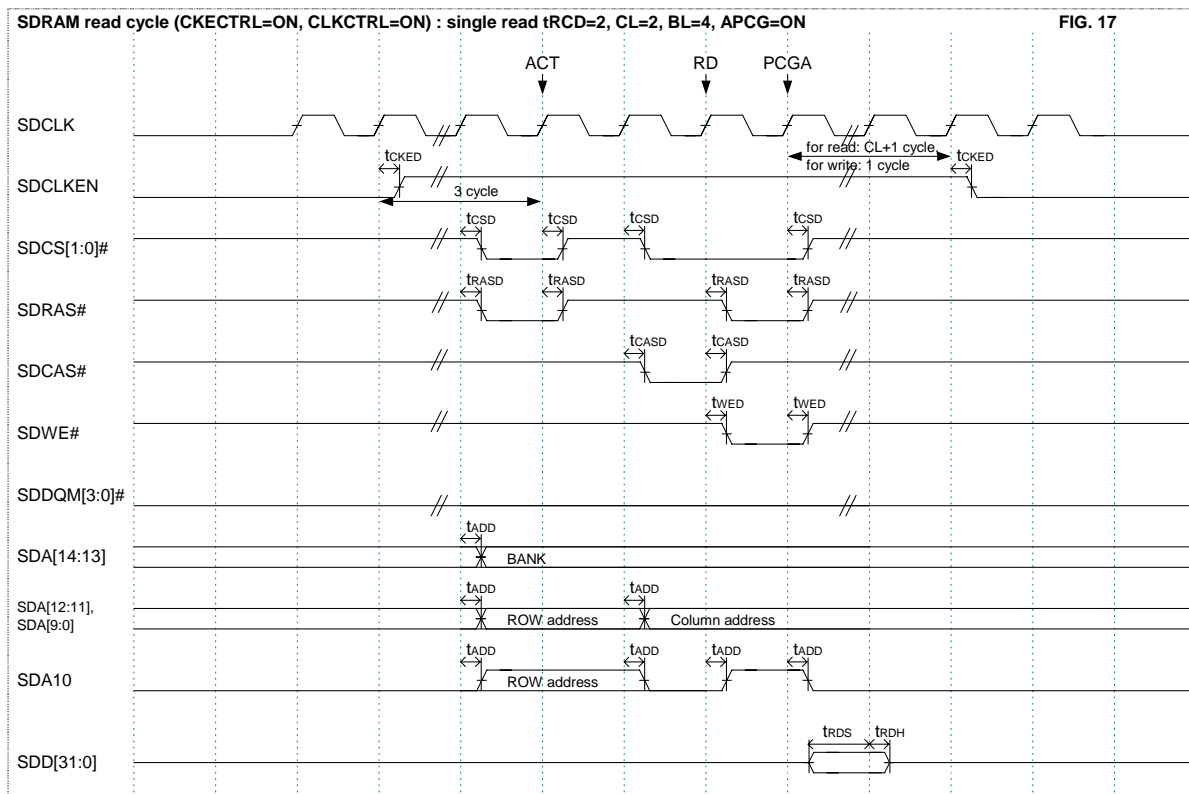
SDRAM read cycle (CKECTRL=ON, CLKCTRL=ON) : single read tRCD=2, CL=2, BL=4, APCG=ON

FIG. 17

ACT

RD

PCGA

SDCLK

for read: CL+1 cycle

for write: 1 cycle

$t_{CKED}$

$t_{CKED}$

SDCLKEN

3 cycle

$t_{CSD}$ $t_{CSD}$ $t_{CSD}$ $t_{CSD}$

SDCS[1:0]#

$t_{RASD}$ $t_{RASD}$ $t_{RASD}$ $t_{RASD}$

SDRAS#

$t_{CASD}$ $t_{CASD}$

SDCAS#

$t_{WED}$ $t_{WED}$

SDWE#

SDDQM[3:0]#

$t_{ADD}$

SDA[14:13]

BANK

$t_{ADD}$ $t_{ADD}$

SDA[12:11], SDA[9:0]

ROW address

Column address

$t_{ADD}$ $t_{ADD}$ $t_{ADD}$ $t_{ADD}$

SDA10

ROW address

$t_{RDS}$ $t_{RDH}$

SDD[31:0]